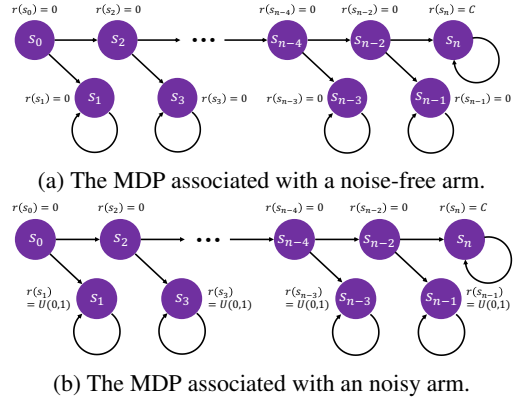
$r(s_0) = 0$ $r(s_2) = 0$ $r(s_{n-4}) = 0$ $r(s_{n-2}) = 0$ $r(s_n) = C$

$s_0$ $s_2$ $\cdots$ $s_{n-4}$ $s_{n-2}$ $s_n$

$r(s_1) = 0$ $s_1$ $s_3$ $r(s_3) = 0$ $r(s_{n-3}) = 0$ $s_{n-3}$ $s_{n-1}$ $r(s_{n-1}) = 0$

(a) The MDP associated with a noise-free arm.

$r(s_0) = 0$ $r(s_2) = 0$ $r(s_{n-4}) = 0$ $r(s_{n-2}) = 0$ $r(s_n) = C$

$s_0$ $s_2$ $\cdots$ $s_{n-4}$ $s_{n-2}$ $s_n$

$r(s_1) = U(0,1)$ $s_1$ $s_3$ $r(s_3) = U(0,1)$ $r(s_{n-3}) = U(0,1)$ $s_{n-3}$ $s_{n-1}$ $r(s_{n-1}) = U(0,1)$

(b) The MDP associated with an noisy arm.